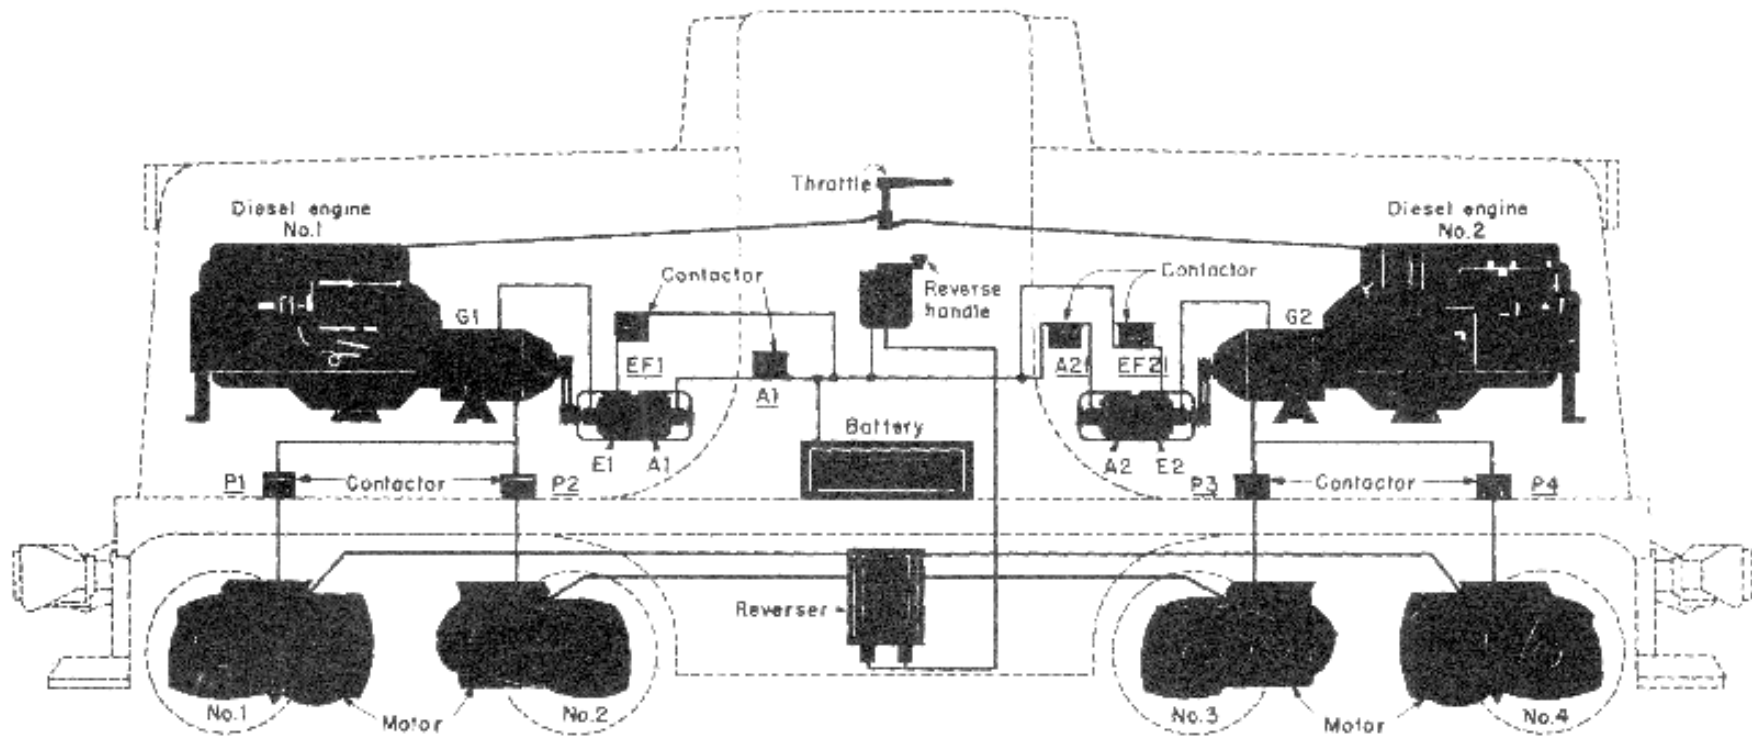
Throttle

Diesel engine
No.1

Diesel engine
No.2

Contactor

Contactor

Reverse handle

G1

G2

EF1

A1

A2

EF2

Battery

E1

A1

A2

E2

P1

Contactor

P2

P3

Contactor

P4

Reverser

No.1

Motor

No.2

No.3

Motor

No.4